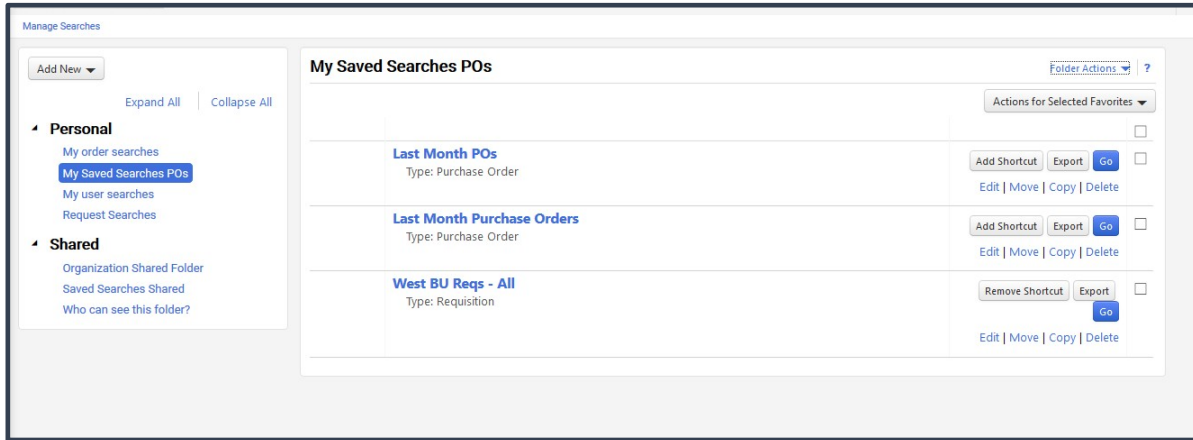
Manage Searches

Add New

Expand All | Collapse All

Personal
My order searches
My Saved Searches POs
My user searches
Request Searches

Shared
Organization Shared Folder
Saved Searches Shared
Who can see this folder?

My Saved Searches POs

Folder Actions ?

Actions for Selected Favorites

Last Month POs
Type: Purchase Order
Add Shortcut Export Go
Edit | Move | Copy | Delete

Last Month Purchase Orders
Type: Purchase Order
Add Shortcut Export Go
Edit | Move | Copy | Delete

West BU Reqs - All
Type: Requisition
Remove Shortcut Export Go
Edit | Move | Copy | Delete